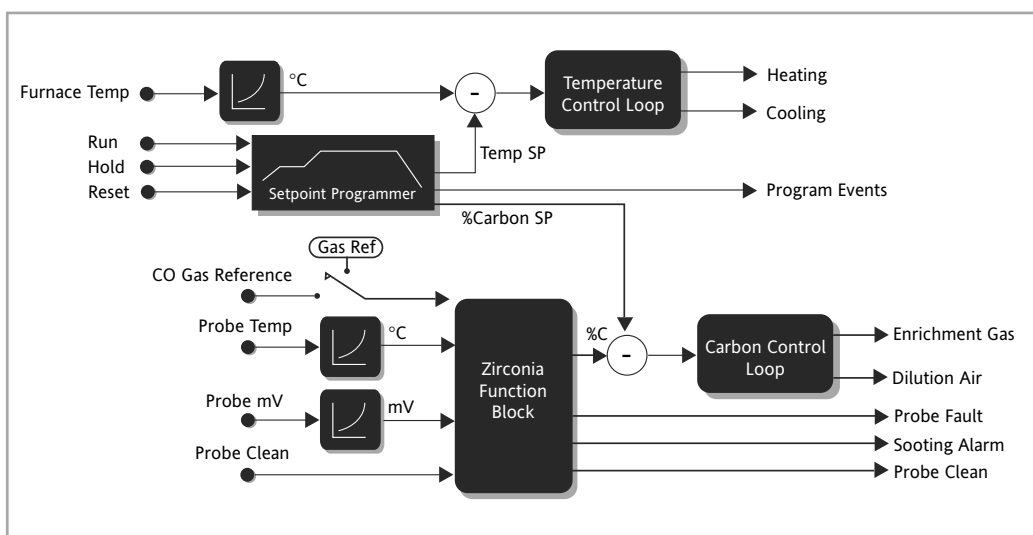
Furnace Temp
°C
-
Temperature Control Loop
Heating
Cooling
Run
Hold
Reset
Setpoint Programmer
Temp SP
Program Events
%Carbon SP
Gas Ref
CO Gas Reference
Probe Temp
°C
Probe mV
mV
Probe Clean
Zirconia Function Block
%C
-
Carbon Control Loop
Enrichment Gas
Dilution Air
Probe Fault
Sooting Alarm
Probe Clean